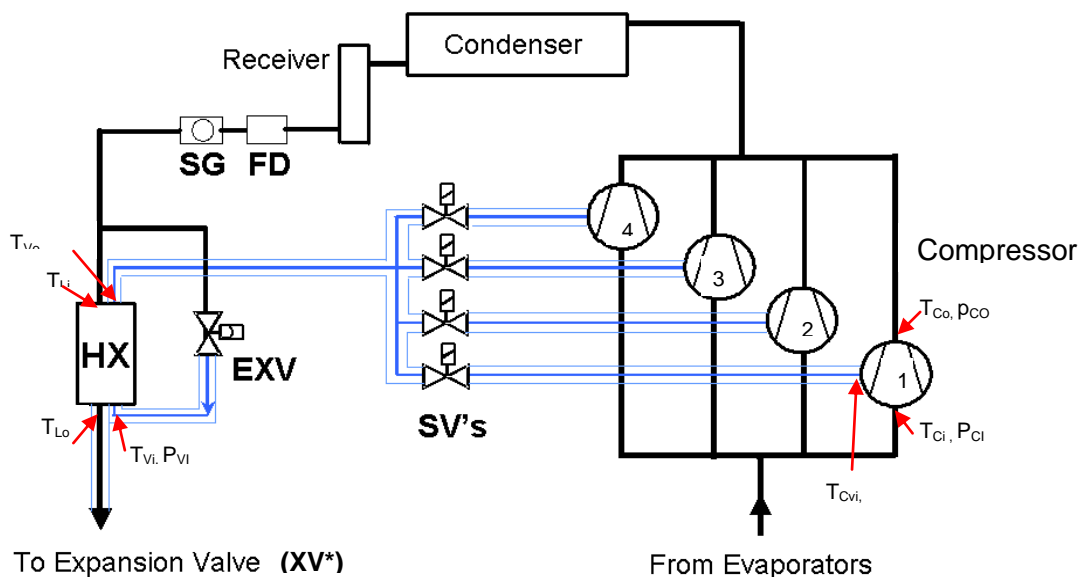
Condenser

Receiver

SG FD

$T_{Vo}$

$T_{Li}$

HX

EXV

$T_{Lo}$

$T_{Vi}, P_{VI}$

SV's

4

3

2

1

Compressor

$T_{Co}, p_{CO}$

$T_{Ci}, P_{CI}$

$T_{Cvi},$

To Expansion Valve (XV*)

From Evaporators